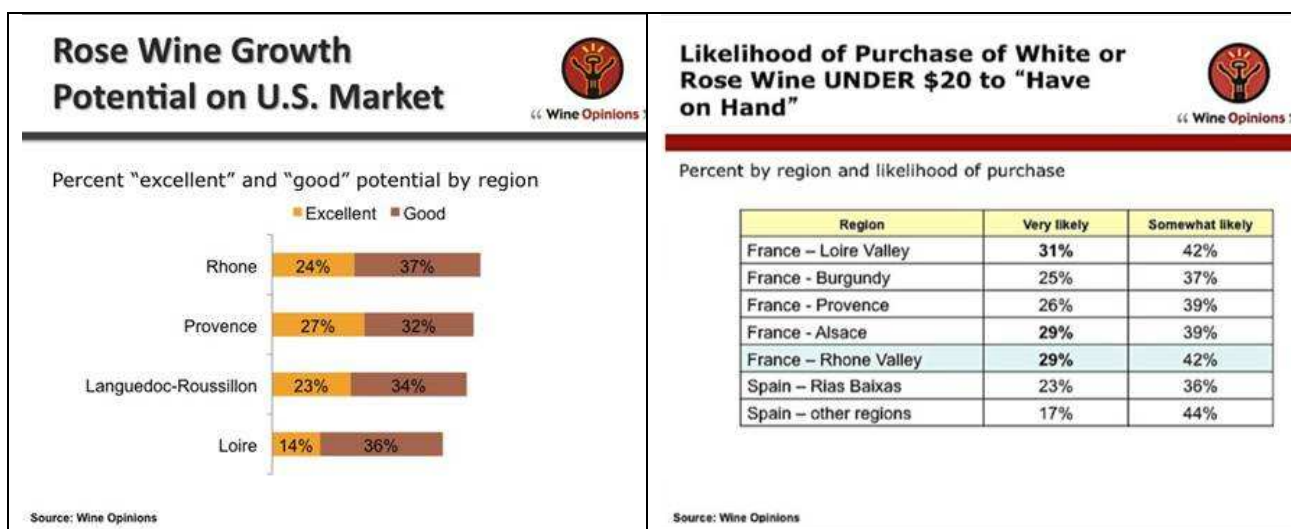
Rose Wine Growth Potential on U.S. Market

“ Wine Opinions

Percent "excellent" and "good" potential by region

Excellent Good

Rhone 24% 37%

Provence 27% 32%

Languedoc-Roussillon 23% 34%

Loire 14% 36%

Source: Wine Opinions

Likelihood of Purchase of White or Rose Wine UNDER \$20 to "Have on Hand"

“ Wine Opinions

Percent by region and likelihood of purchase

| Region | Very likely | Somewhat likely |
|---|---|---|
| France – Loire Valley | 31% | 42% |
| France - Burgundy | 25% | 37% |
| France - Provence | 26% | 39% |
| France - Alsace | 29% | 39% |
| France – Rhone Valley | 29% | 42% |
| Spain – Rias Baixas | 23% | 36% |
| Spain – other regions | 17% | 44% |

Source: Wine Opinions